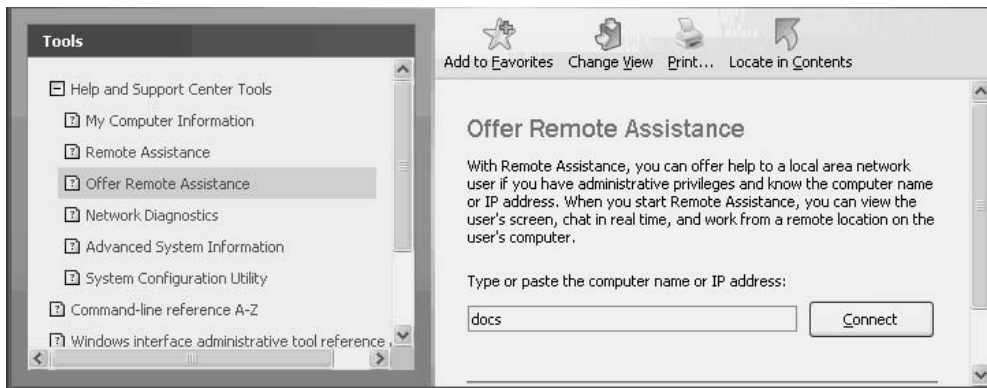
Tools

Help and Support Center Tools

My Computer Information

Remote Assistance

Offer Remote Assistance

Network Diagnostics

Advanced System Information

System Configuration Utility

Command-line reference A-Z

Windows interface administrative tool reference

Add to Favorites Change View Print... Locate in Contents

Offer Remote Assistance

With Remote Assistance, you can offer help to a local area network user if you have administrative privileges and know the computer name or IP address. When you start Remote Assistance, you can view the user's screen, chat in real time, and work from a remote location on the user's computer.

Type or paste the computer name or IP address:

docs

Connect